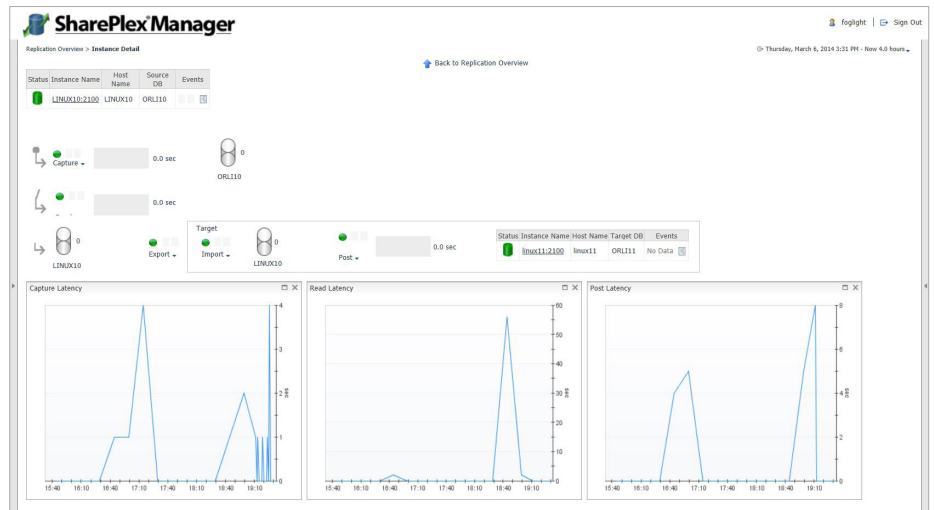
SharePlex Manager

foglight | Sign Out

Replication Overview > Instance Detail

Thursday, March 6, 2014 3:31 PM - Now 4.0 hours

Back to Replication Overview

| Status | Instance Name | Host Name | Source DB | Events |
|---|---|---|---|---|
| | LINUX10:2100 | LINUX10 | ORLI10 | |

Capture 0.0 sec 0

ORLI10

0.0 sec

0

LINUX10

Export

Target

Import 0

LINUX10

Post 0.0 sec

| Status | Instance Name | Host Name | Target DB | Events |
|---|---|---|---|---|
| | linux11:2100 | linux11 | ORLI11 | No Data |

Capture Latency

4 3 2 1 0 sec

15:40 16:10 16:40 17:10 17:40 18:10 18:40 19:10

Read Latency

60 50 40 30 20 10 0 sec

15:40 16:10 16:40 17:10 17:40 18:10 18:40 19:10

Post Latency

8 6 4 2 0 sec

15:40 16:10 16:40 17:10 17:40 18:10 18:40 19:10